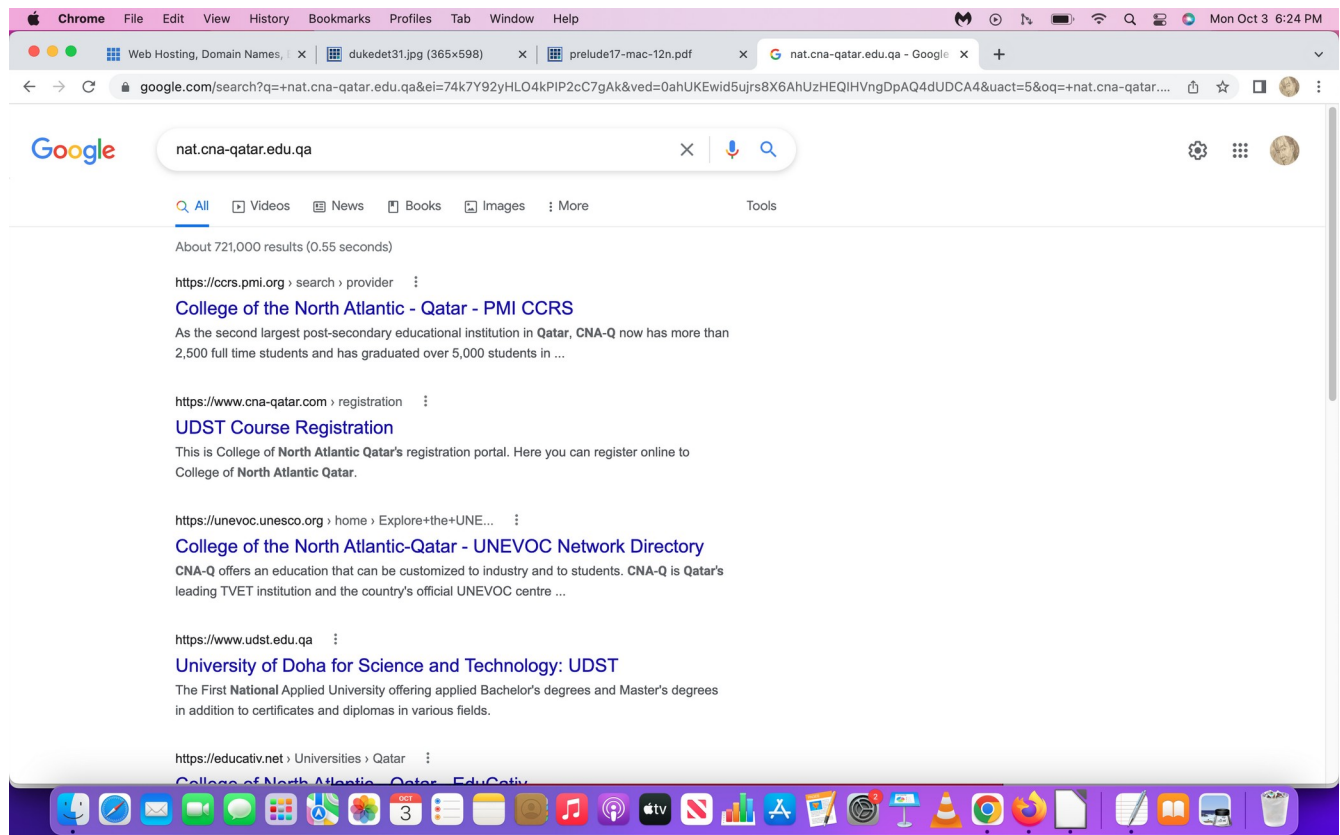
Chrome File Edit View History Bookmarks Profiles Tab Window Help

Mon Oct 3 6:24 PM

Web Hosting, Domain Names, ×
dukedet31.jpg (365×598) ×
prelude17-mac-12n.pdf ×
nat.cna-qatar.edu.qa - Google ×
+

google.com/search?q=+nat.cna-qatar.edu.qa&ei=74k7Y92yHLO4kPIP2cC7gAk&ved=0ahUKEwid5ujrs8X6AhUzHEQIHVngDpAQ4dUDCA4&uact=5&oq=+nat.cna-qatar....

Google

nat.cna-qatar.edu.qa

All Videos News Books Images More Tools

About 721,000 results (0.55 seconds)

https://ccrs.pmi.org › search › provider
College of the North Atlantic - Qatar - PMI CCRS
As the second largest post-secondary educational institution in Qatar, CNA-Q now has more than 2,500 full time students and has graduated over 5,000 students in ...

https://www.cna-qatar.com › registration
UDST Course Registration
This is College of North Atlantic Qatar's registration portal. Here you can register online to College of North Atlantic Qatar.

https://unevoc.unesco.org › home › Explore+the+UNE...
College of the North Atlantic-Qatar - UNEVOC Network Directory
CNA-Q offers an education that can be customized to industry and to students. CNA-Q is Qatar's leading TVET institution and the country's official UNEVOC centre ...

https://www.udst.edu.qa
University of Doha for Science and Technology: UDST
The First National Applied University offering applied Bachelor's degrees and Master's degrees in addition to certificates and diplomas in various fields.

https://educativ.net › Universities › Qatar
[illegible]

OCT 3